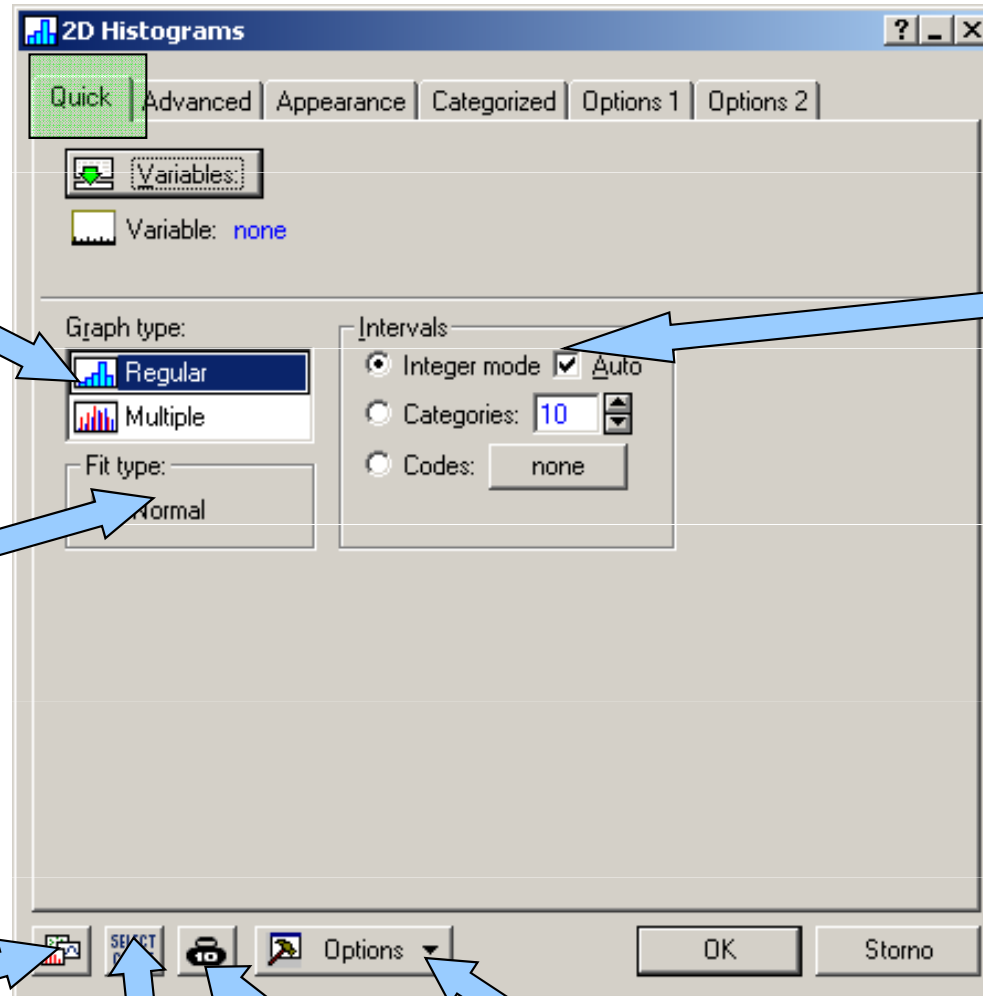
2D Histograms

?

Quick | Advanced | Appearance | Categorized | Options 1 | Options 2

Variables:

Variable: none

Graph type:
Regular
Multiple

Fit type:
Normal

Intervals
Integer mode Auto
Categories: 10
Codes: none

SELECT

Options

OK

Storno